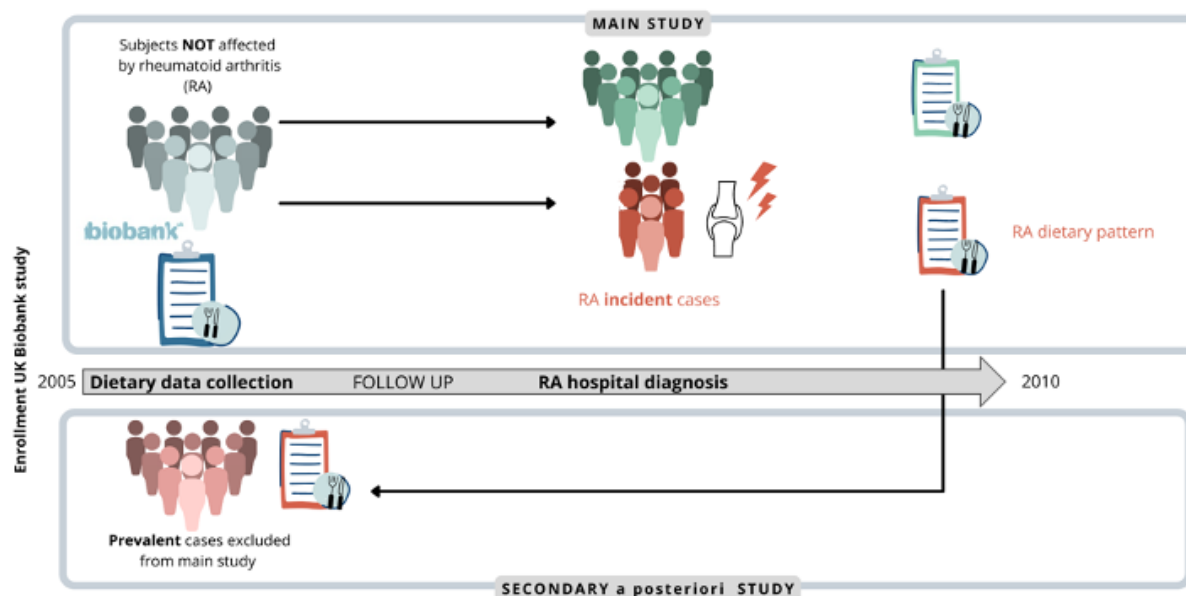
MAIN STUDY

Subjects NOT affected by rheumatoid arthritis (RA)

biobank

RA incident cases

RA dietary pattern

Enrollment UK Biobank study

2005 Dietary data collection FOLLOW UP RA hospital diagnosis 2010

Prevalent cases excluded from main study

SECONDARY a posteriori STUDY